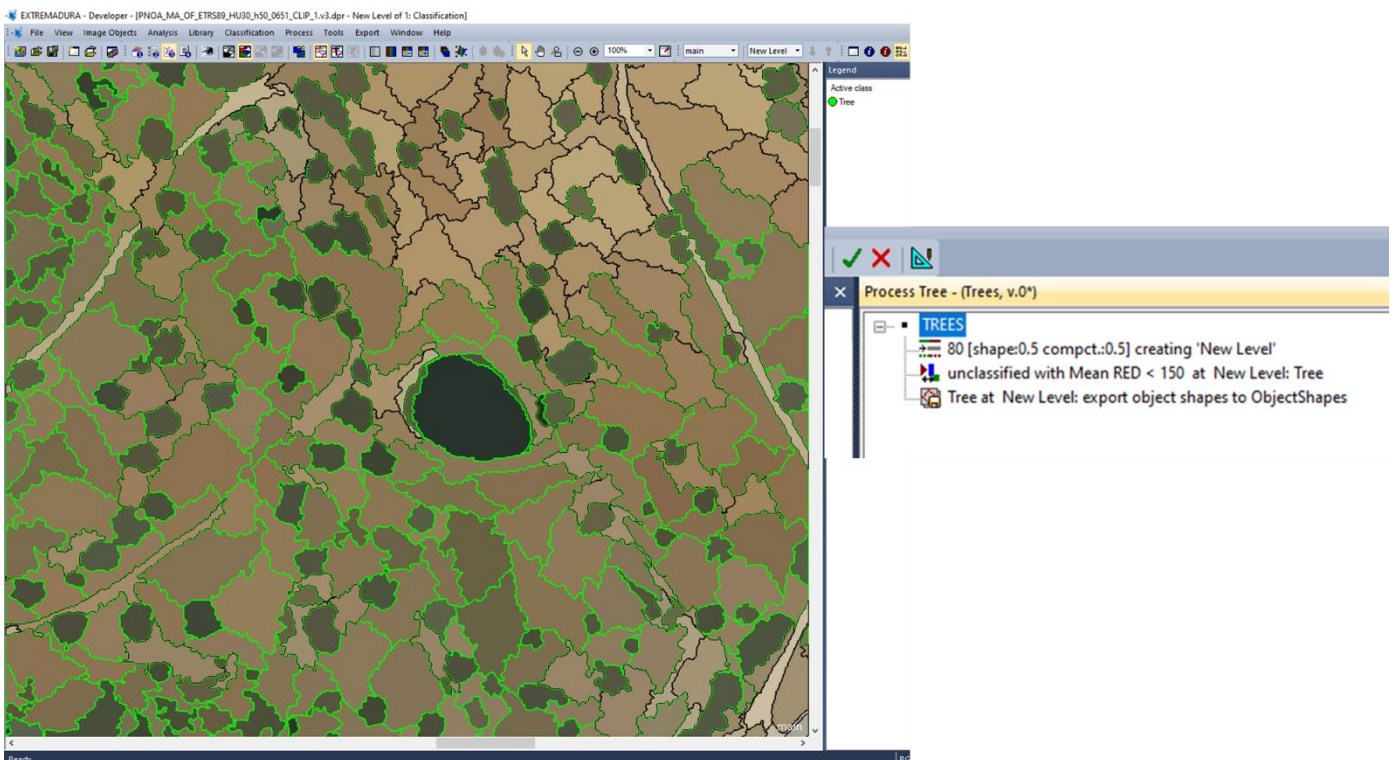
EXTREMADURA - Developer - [PNOA_MA_OF_ETRS89_HU30_h50_0651_CLIP_1.v3.dpr - New Level of 1: Classification]

File View Image Objects Analysis Library Classification Process Tools Export Window Help

100% main New Level

Legend

Active class

Tree

Process Tree - (Trees, v.0*)

TREES

80 [shape:0.5 compct.:0.5] creating 'New Level'

unclassified with Mean RED < 150 at New Level: Tree

Tree at New Level: export object shapes to ObjectShapes

main

Ready